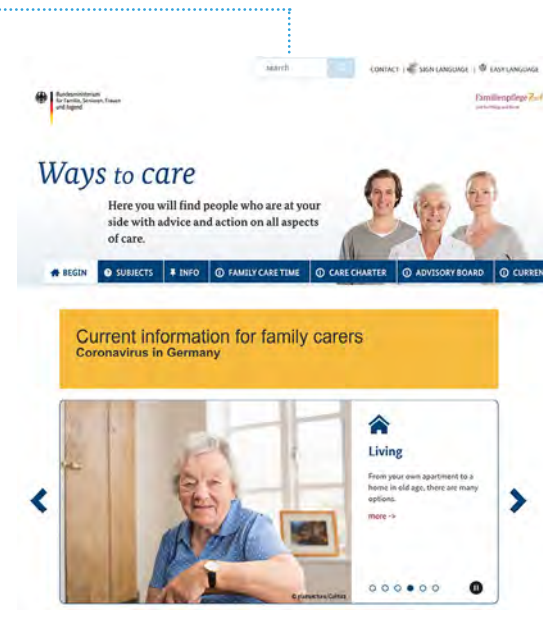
search

CONTACT | SIGN LANGUAGE | EASY LANGUAGE

Bundesministerium für Familie, Senioren, Frauen und Jugend

Familienpflege Zeit

Ways to care

Here you will find people who are at your side with advice and action on all aspects of care.

BEGIN | SUBJECTS | INFO | FAMILY CARE TIME | CARE CHARTER | ADVISORY BOARD | CURREN

Current information for family carers
Coronavirus in Germany

Living

From your own apartment to a home in old age, there are many options.

more →

© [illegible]